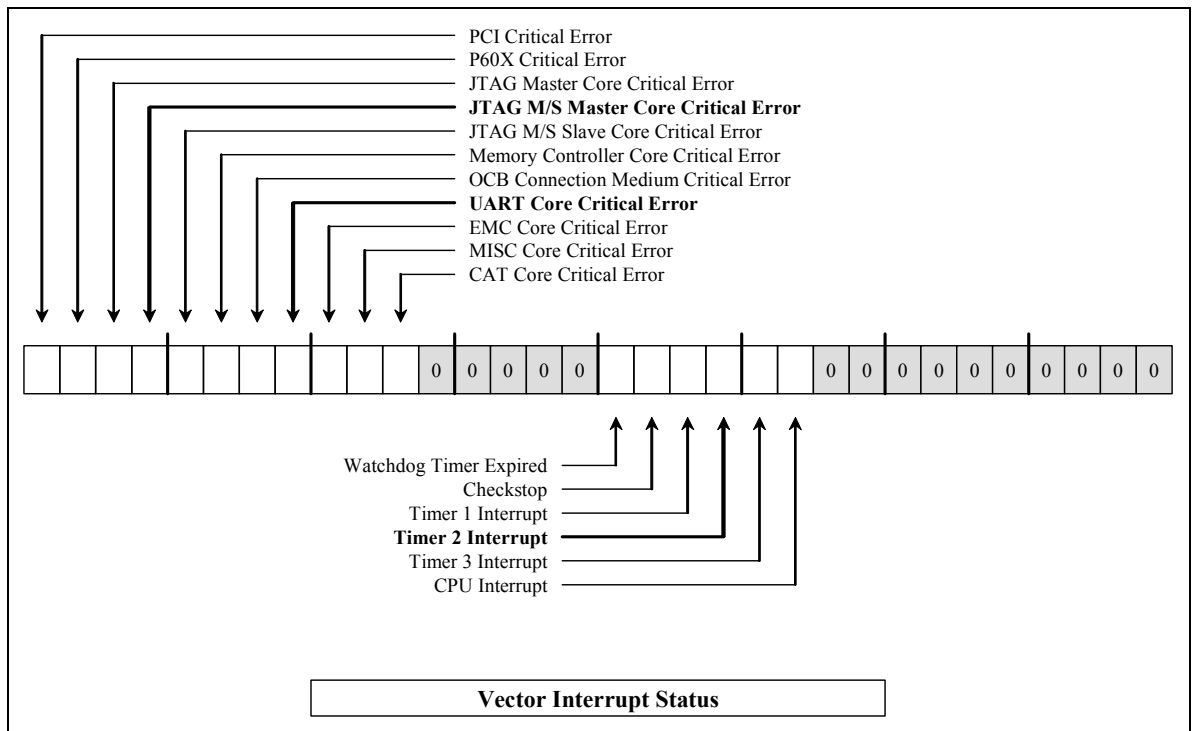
PCI Critical Error
P60X Critical Error
JTAG Master Core Critical Error
**JTAG M/S Master Core Critical Error**
JTAG M/S Slave Core Critical Error
Memory Controller Core Critical Error
OCB Connection Medium Critical Error
**UART Core Critical Error**
EMC Core Critical Error
MISC Core Critical Error
CAT Core Critical Error

|  |  |  |  |  |  |  |  |  |  |  | 0 | 0 | 0 | 0 | 0 |  |  |  |  |  |  | 0 | 0 | 0 | 0 | 0 | 0 | 0 | 0 | 0 | 0 |
|---|---|---|---|---|---|---|---|---|---|---|---|---|---|---|---|---|---|---|---|---|---|---|---|---|---|---|---|---|---|---|---|

Watchdog Timer Expired
Checkstop
Timer 1 Interrupt
**Timer 2 Interrupt**
Timer 3 Interrupt
CPU Interrupt

**Vector Interrupt Status**